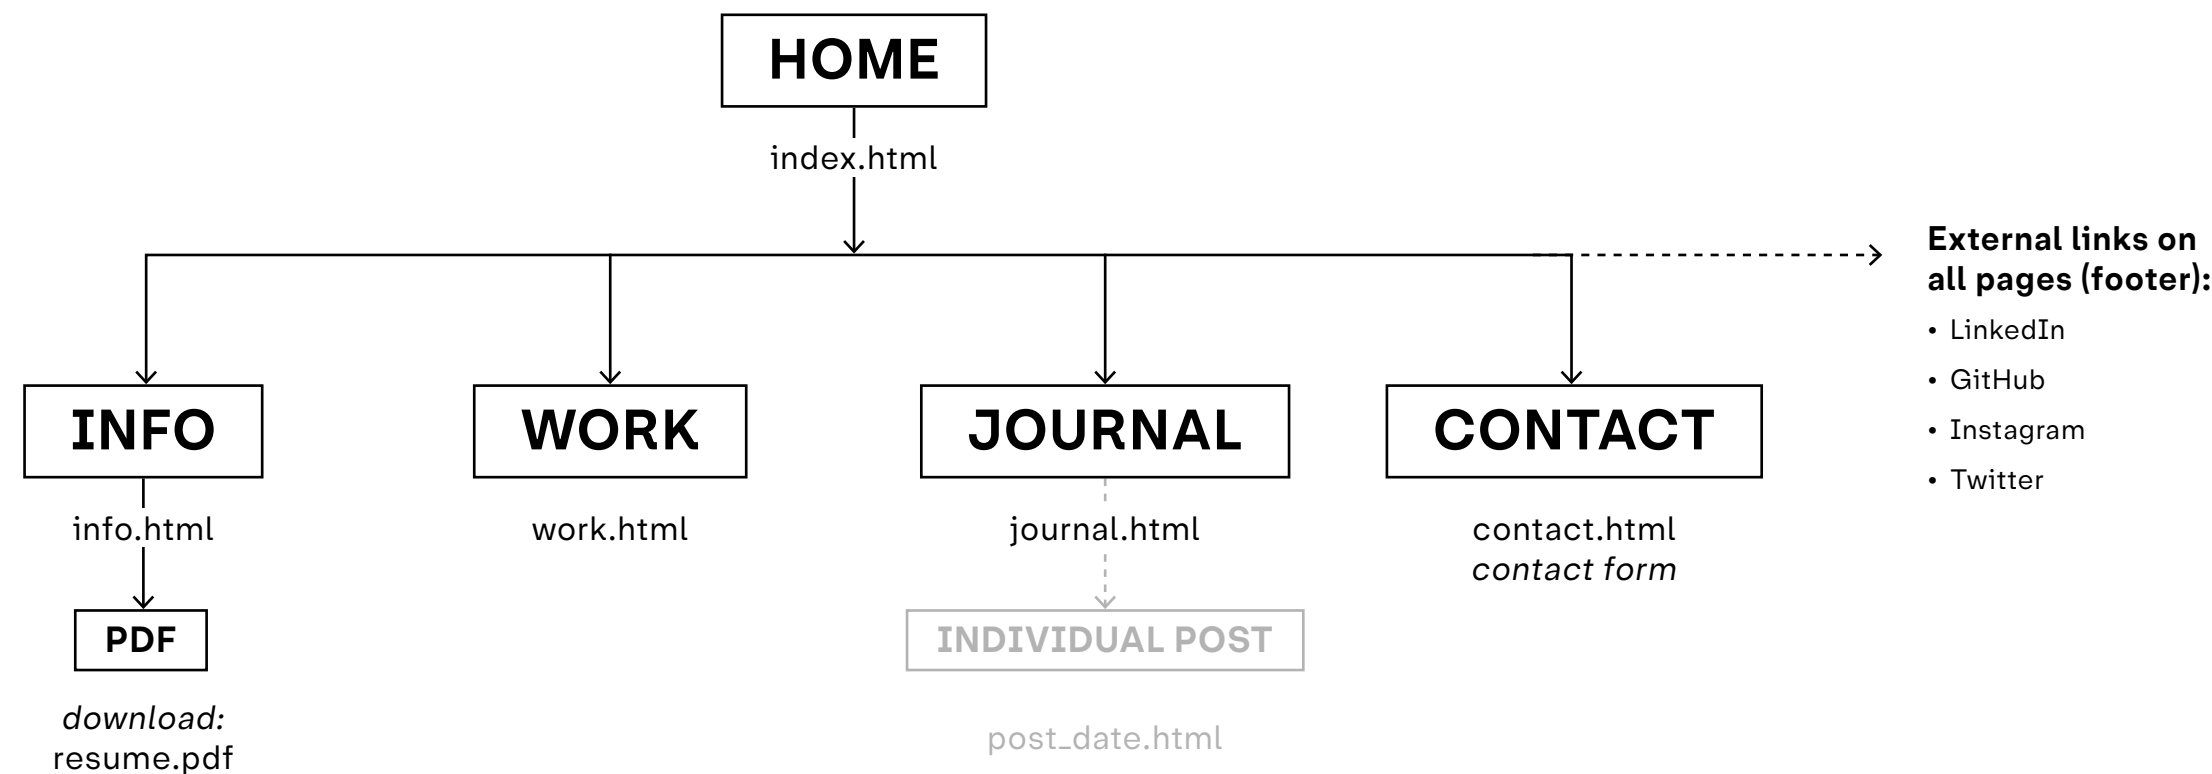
HOME

index.html

INFO

info.html

PDF

*download:*
resume.pdf

WORK

work.html

JOURNAL

journal.html

INDIVIDUAL POST

post_date.html

CONTACT

contact.html
*contact form*

**External links on all pages (footer):**

- LinkedIn
- GitHub
- Instagram
- Twitter